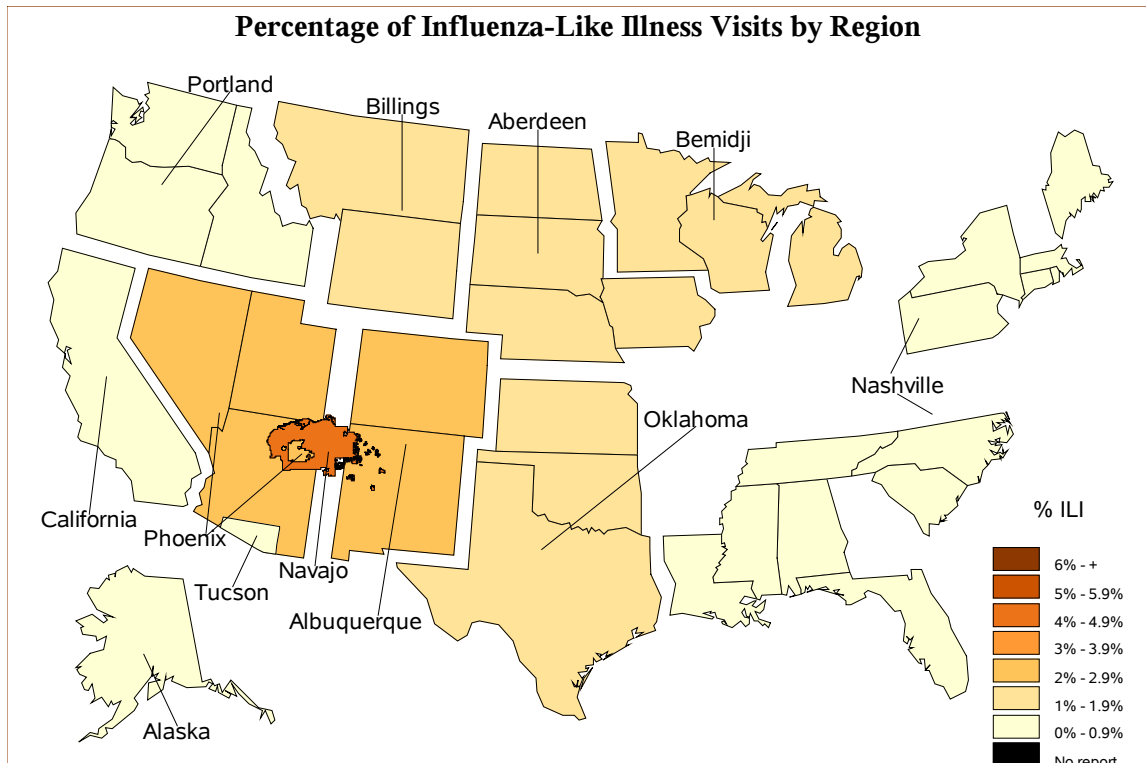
Percentage of Influenza-Like Illness Visits by Region

Portland
Billings
Aberdeen
Bemidji
Nashville
Oklahoma
California
Phoenix
Navajo
Tucson
Albuquerque
Alaska

% ILI
6% - +
5% - 5.9%
4% - 4.9%
3% - 3.9%
2% - 2.9%
1% - 1.9%
0% - 0.9%
No report